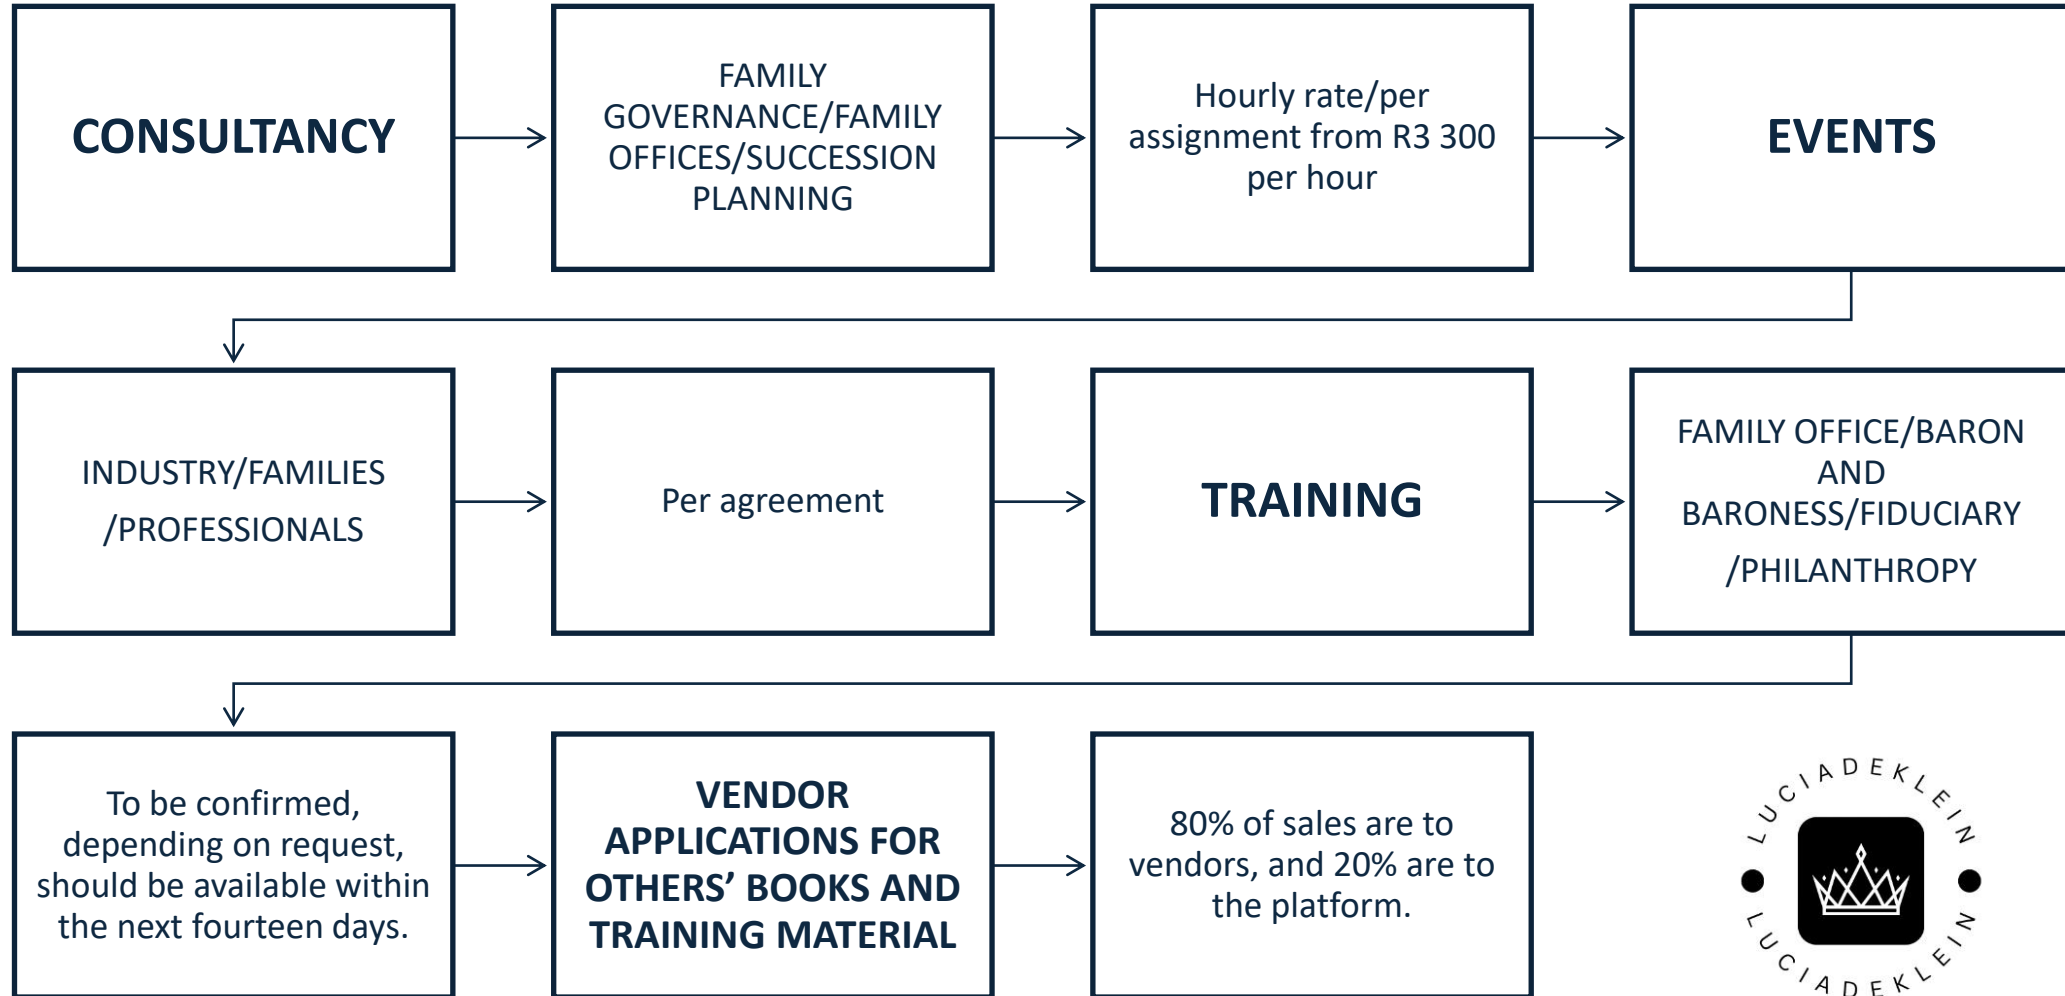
CONSULTANCY

FAMILY GOVERNANCE/FAMILY OFFICES/SUCCESSION PLANNING

Hourly rate/per assignment from R3 300 per hour

EVENTS

INDUSTRY/FAMILIES /PROFESSIONALS

Per agreement

TRAINING

FAMILY OFFICE/BARON AND BARONESS/FIDUCIARY /PHILANTHROPY

To be confirmed, depending on request, should be available within the next fourteen days.

VENDOR APPLICATIONS FOR OTHERS' BOOKS AND TRAINING MATERIAL

80% of sales are to vendors, and 20% are to the platform.

LUCIADEKLEIN
LUCIADEKLEIN